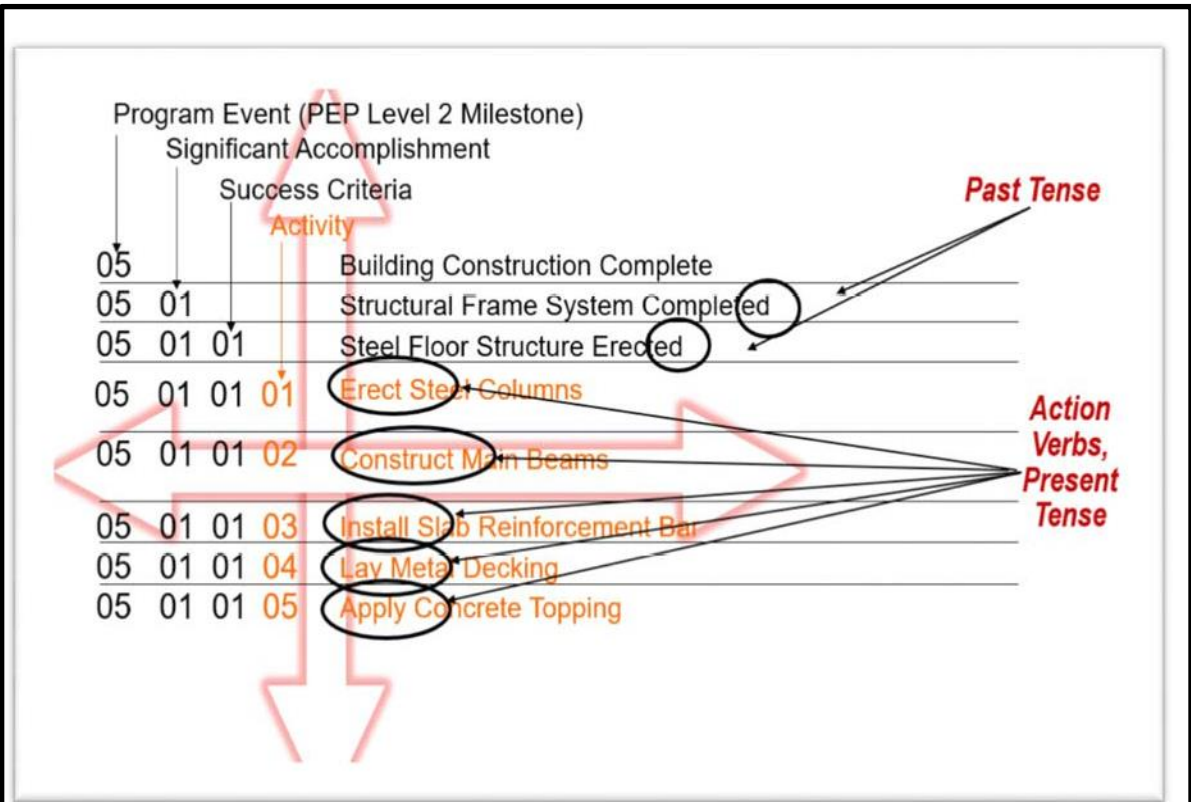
Program Event (PEP Level 2 Milestone)
Significant Accomplishment
Success Criteria
Activity

Past Tense

05 Building Construction Complete
05 01 Structural Frame System Completed
05 01 01 Steel Floor Structure Erected
05 01 01 01 Erect Steel Columns
05 01 01 02 Construct Main Beams
05 01 01 03 Install Slab Reinforcement Bar
05 01 01 04 Lay Metal Decking
05 01 01 05 Apply Concrete Topping

Action Verbs, Present Tense